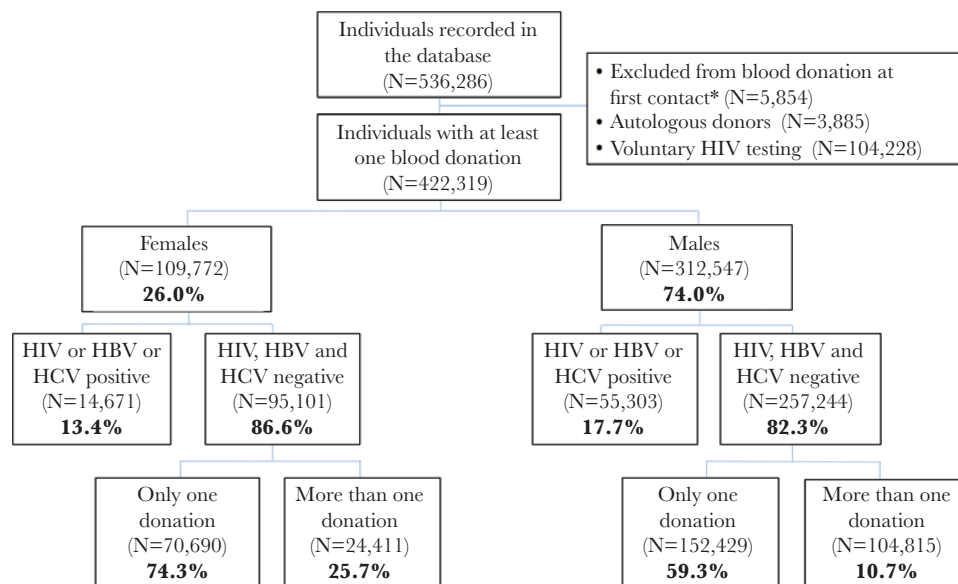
Individuals recorded in the database (N=536,286)

• Excluded from blood donation at first contact* (N=5,854)
• Autologous donors (N=3,885)
• Voluntary HIV testing (N=104,228)

Individuals with at least one blood donation (N=422,319)

Females (N=109,772) **26.0%**

Males (N=312,547) **74.0%**

HIV or HBV or HCV positive (N=14,671) **13.4%**

HIV, HBV and HCV negative (N=95,101) **86.6%**

HIV or HBV or HCV positive (N=55,303) **17.7%**

HIV, HBV and HCV negative (N=257,244) **82.3%**

Only one donation (N=70,690) **74.3%**

More than one donation (N=24,411) **25.7%**

Only one donation (N=152,429) **59.3%**

More than one donation (N=104,815) **10.7%**